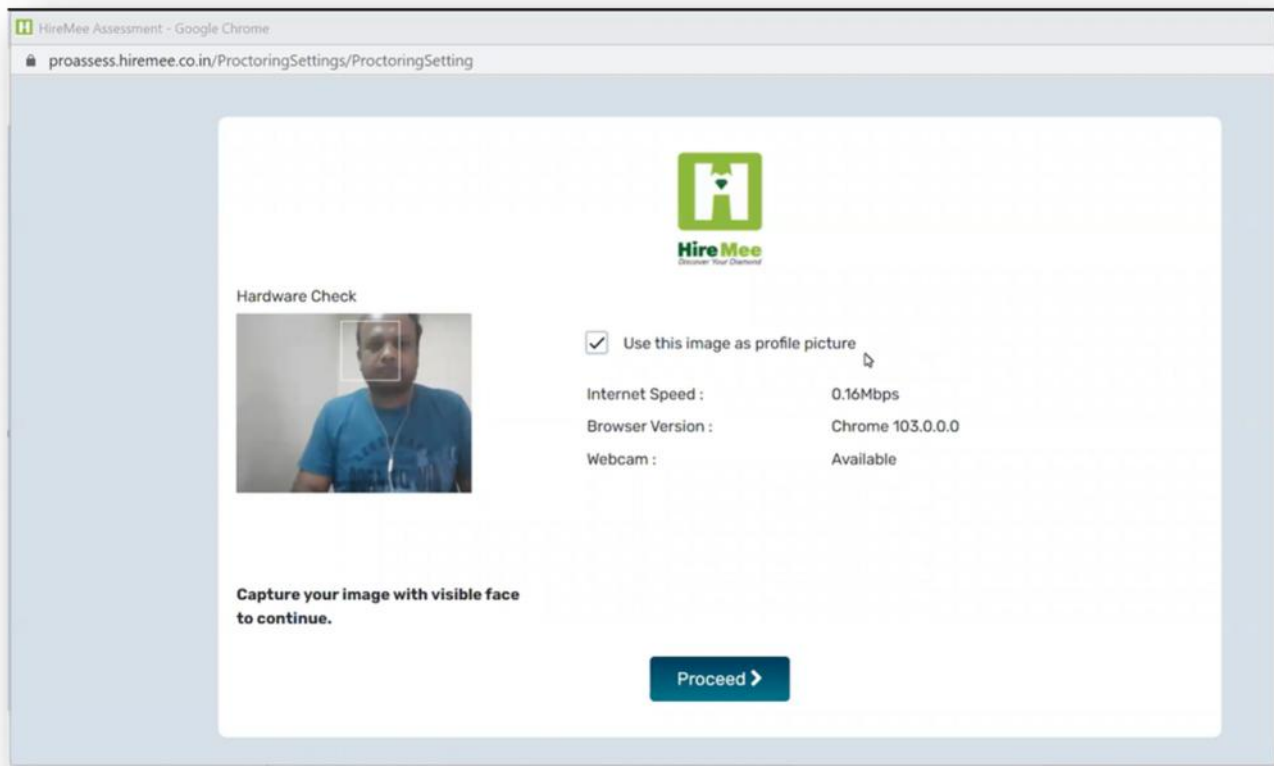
HireMee Assessment - Google Chrome

proassess.hiremee.co.in/ProctoringSettings/ProctoringSetting

HireMee
Discover Your Diamond

Hardware Check

Use this image as profile picture

| | |
|---|---|
| Internet Speed : | 0.16Mbps |
| Browser Version : | Chrome 103.0.0.0 |
| Webcam : | Available |

Capture your image with visible face to continue.

Proceed